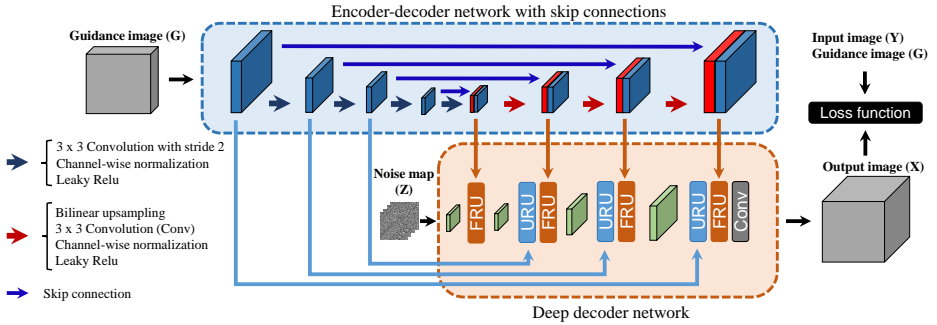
Encoder-decoder network with skip connections

Guidance image (G)

Input image (Y)
Guidance image (G)

Loss function

Output image (X)

3 x 3 Convolution with stride 2
Channel-wise normalization
Leaky Relu

Bilinear upsampling
3 x 3 Convolution (Conv)
Channel-wise normalization
Leaky Relu

Skip connection

Noise map (Z)

FRU URU FRU URU FRU URU FRU Conv

Deep decoder network